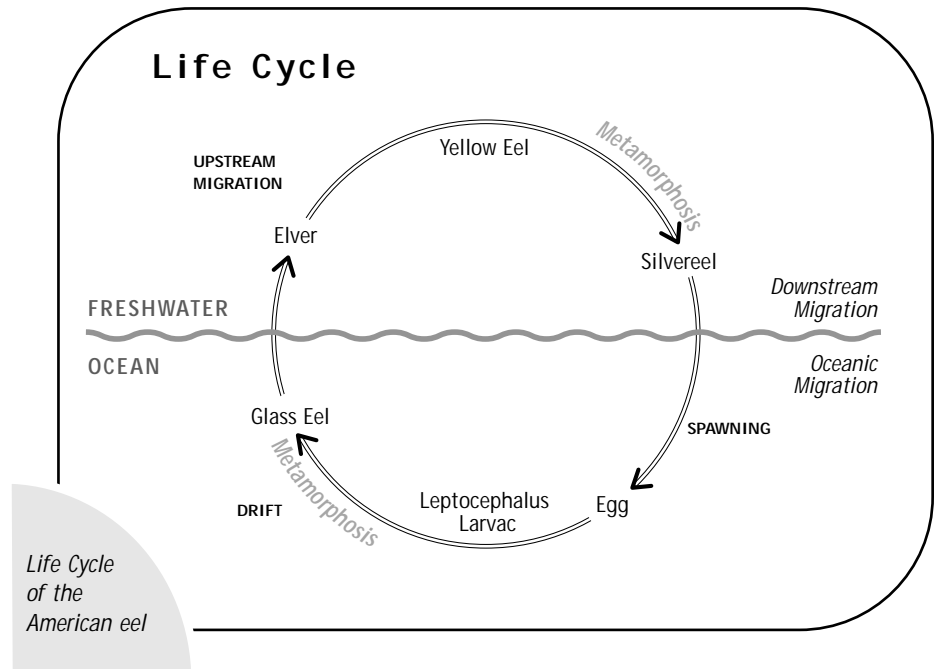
Life Cycle

UPSTREAM MIGRATION

Yellow Eel

Metamorphosis

Elver

Silvereel

FRESHWATER

Downstream Migration

OCEAN

Oceanic Migration

Glass Eel

SPAWNING

Metamorphosis

DRIFT

Leptocephalus Larvac

Egg

Life Cycle of the American eel